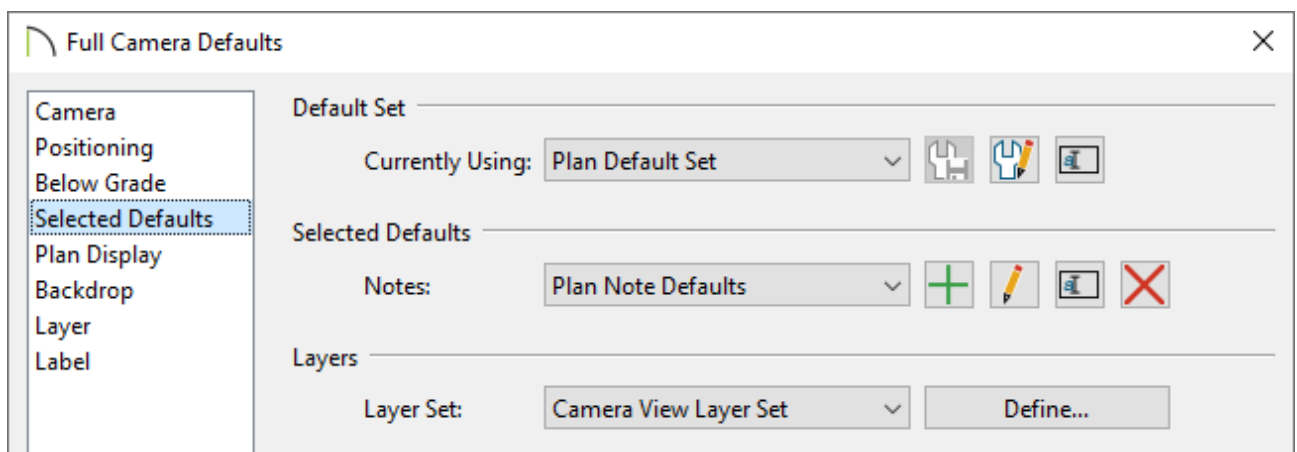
Full Camera Defaults

Camera
Positioning
Below Grade
Selected Defaults
Plan Display
Backdrop
Layer
Label

Default Set

Currently Using: Plan Default Set

Selected Defaults

Notes: Plan Note Defaults

Layers

Layer Set: Camera View Layer Set

Define...